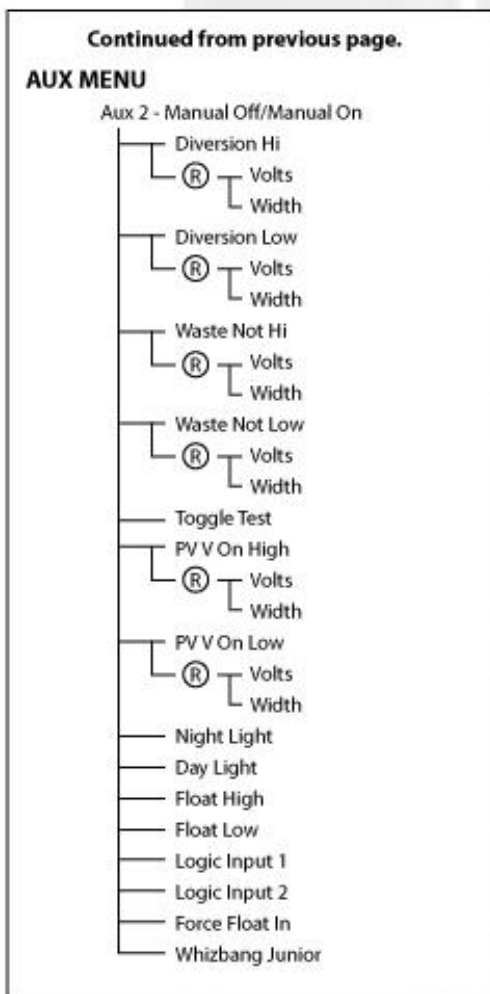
Continued from previous page.

AUX MENU

Aux 2 - Manual Off/Manual On

Diversion Hi
® Volts
Width

Diversion Low
® Volts
Width

Waste Not Hi
® Volts
Width

Waste Not Low
® Volts
Width

Toggle Test

PV V On High
® Volts
Width

PV V On Low
® Volts
Width

Night Light
Day Light
Float High
Float Low
Logic Input 1
Logic Input 2
Force Float In
Whizbang Junior